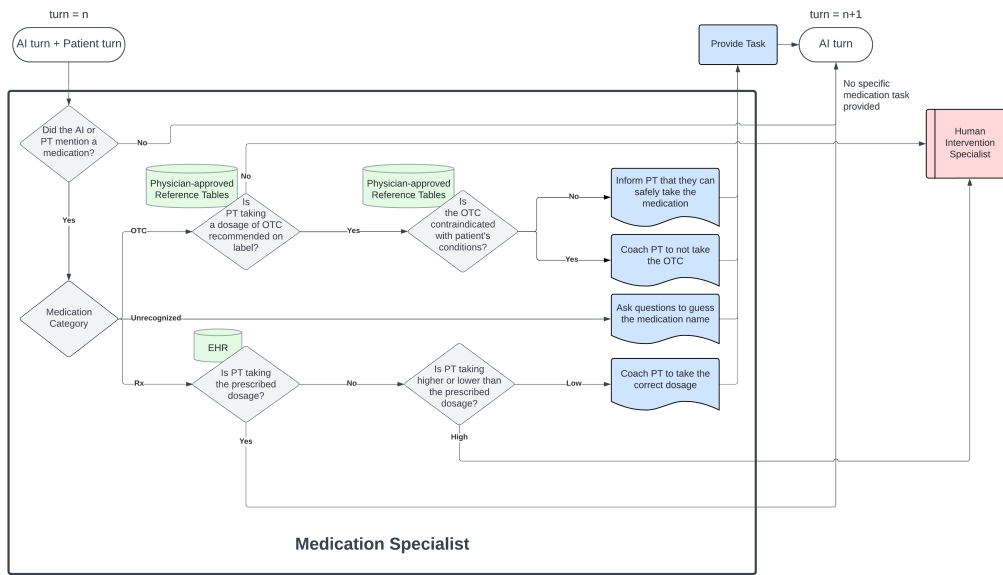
turn = n

AI turn + Patient turn

Provide Task

turn = n+1

AI turn

No specific medication task provided

Did the AI or PT mention a medication?

No

Human Intervention Specialist

Physician-approved Reference Tables

No

Is PT taking a dosage of OTC recommended on label?

Physician-approved Reference Tables

Is the OTC contraindicated with patient's conditions?

No

Inform PT that they can safely take the medication

Yes

OTC

Yes

Yes

Coach PT to not take the OTC

Medication Category

Unrecognized

Ask questions to guess the medication name

EHR

Rx

Is PT taking the prescribed dosage?

No

Is PT taking higher or lower than the prescribed dosage?

Low

Coach PT to take the correct dosage

High

Yes

Medication Specialist